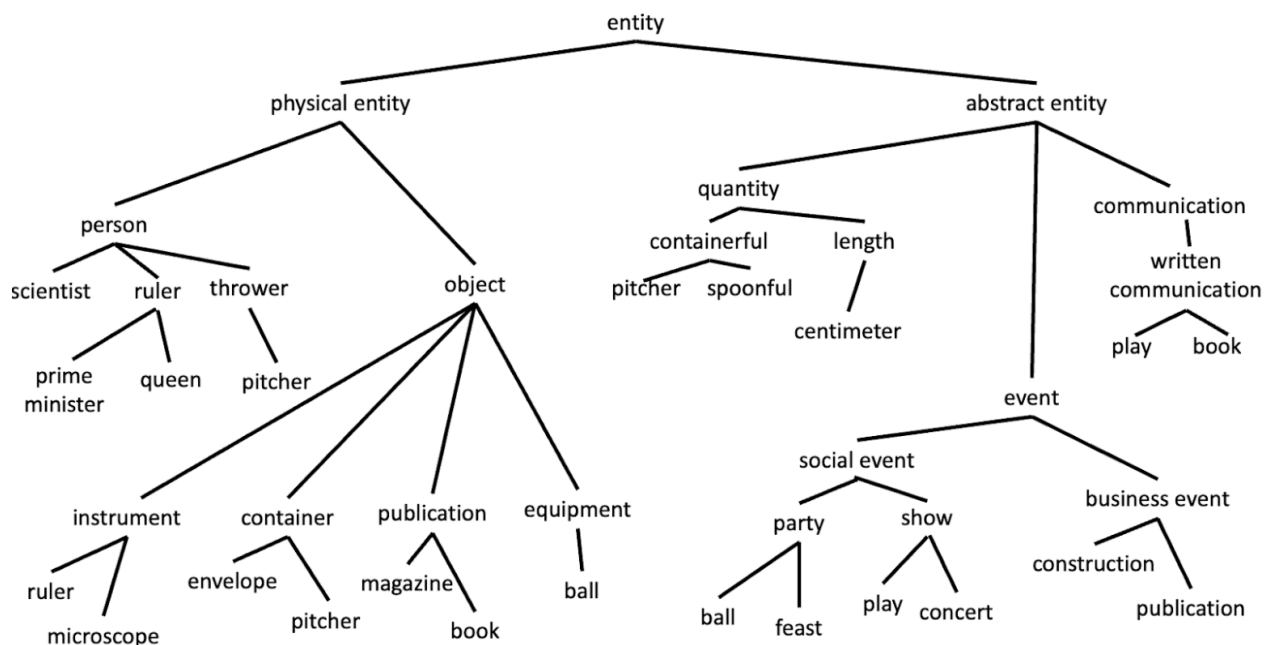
entity

physical entity

abstract entity

person

scientist
ruler
thrower

prime minister
queen
pitcher

object

instrument
ruler
microscope

container
envelope
pitcher

publication
magazine
book

equipment
ball

quantity

containerful
pitcher
spoonful

length
centimeter

communication
written communication
play
book

event

social event

party
ball
feast

show
play
concert

business event
construction
publication